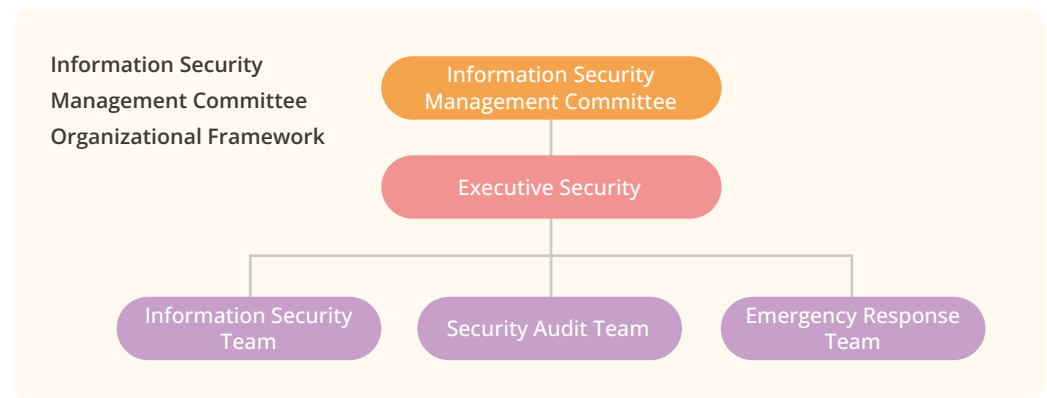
Information Security Management Committee Organizational Framework

Information Security Management Committee

Executive Security

Information Security Team

Security Audit Team

Emergency Response Team